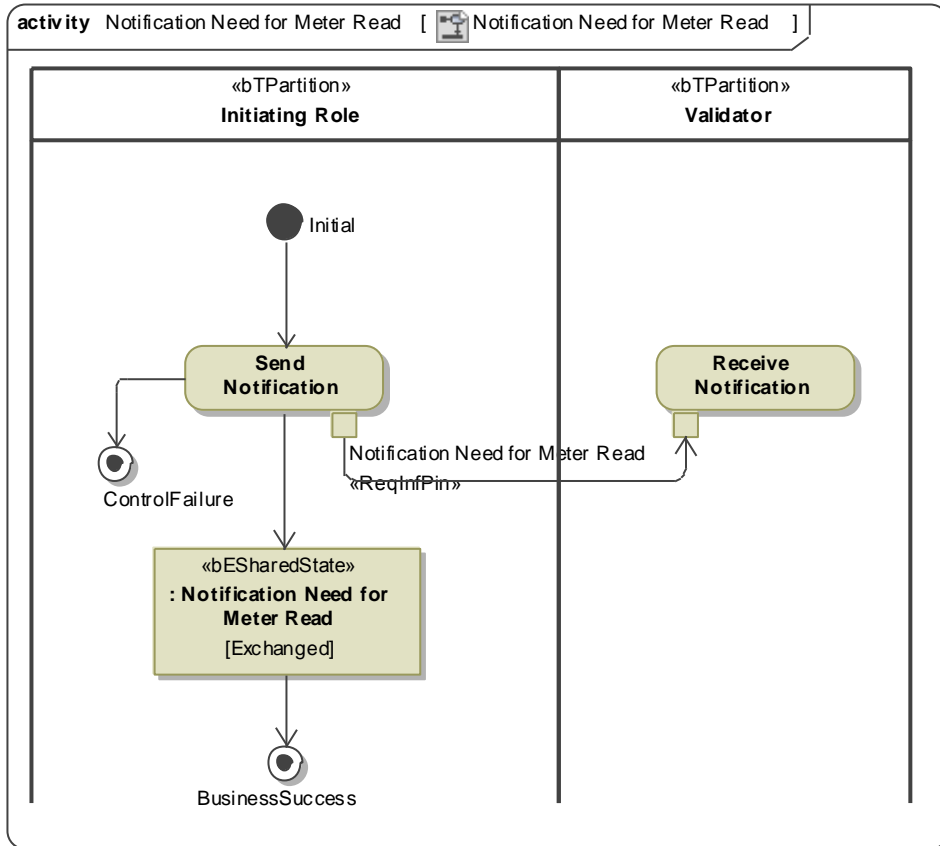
activity Notification Need for Meter Read [ Notification Need for Meter Read ]

«bTPartition»
Initiating Role

«bTPartition»
Validator

Initial

Send Notification

Receive Notification

Notification Need for Meter Read
«ReqInfPin»

ControlFailure

«bESharedState»
: Notification Need for Meter Read
[Exchanged]

BusinessSuccess